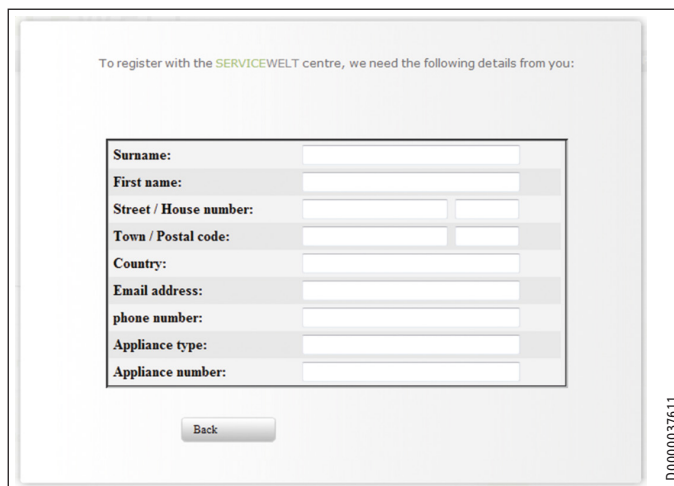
To register with the SERVICEWELT centre, we need the following details from you:

| | |
|---|---|
| Surname: | |
| First name: | |
| Street / House number: | |
| Town / Postal code: | |
| Country: | |
| Email address: | |
| phone number: | |
| Appliance type: | |
| Appliance number: | |

Back

D0000037611